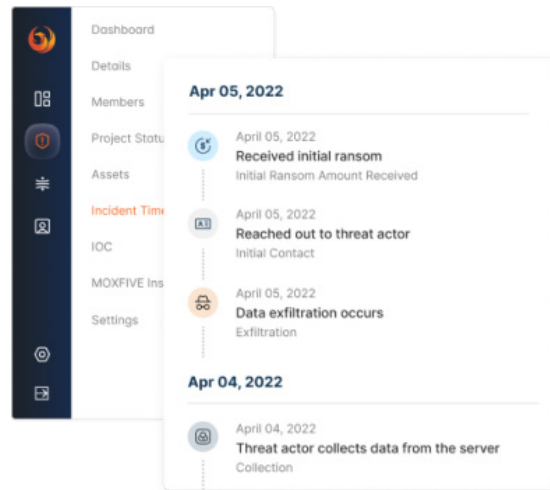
Dashboard
Details
Members
Project Statu
Assets
Incident Time
IOC
MOXFIVE Ins
Settings

Apr 05, 2022

April 05, 2022
Received initial ransom
Initial Ransom Amount Received

April 05, 2022
Reached out to threat actor
Initial Contact

April 05, 2022
Data exfiltration occurs
Exfiltration

Apr 04, 2022

April 04, 2022
Threat actor collects data from the server
Collection